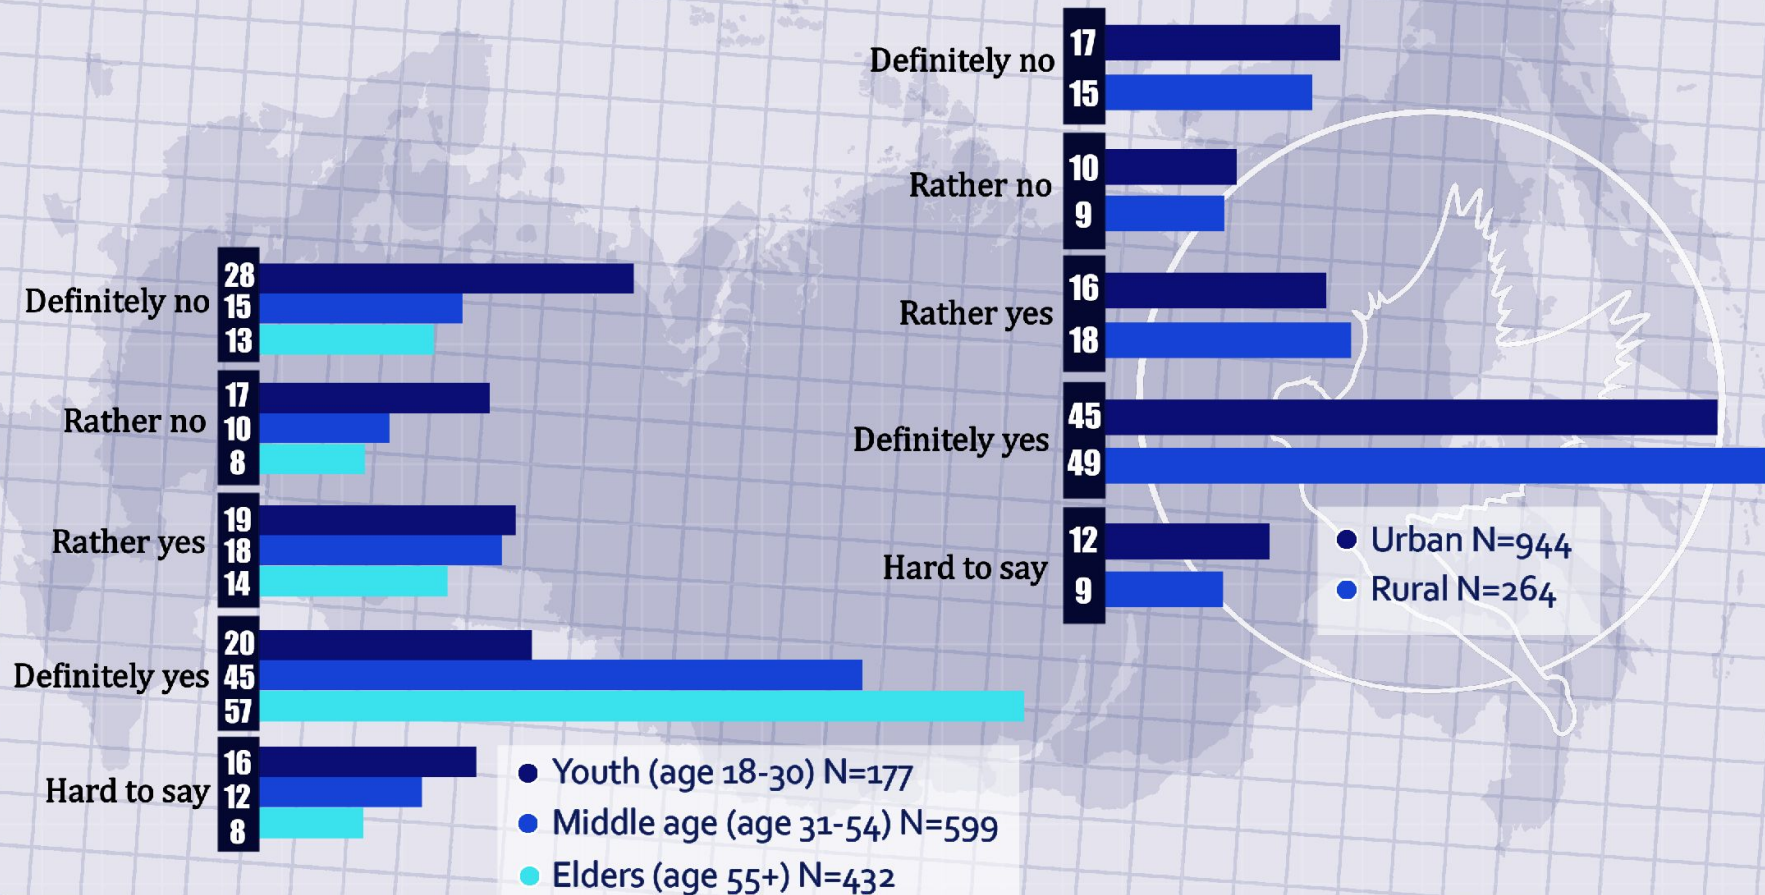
Definitely no
17
15

Rather no
10
9

Rather yes
16
18

Definitely yes
45
49

Hard to say
12
9

Urban N=944
Rural N=264

Definitely no
28
15
13

Rather no
17
10
8

Rather yes
19
18
14

Definitely yes
20
45
57

Hard to say
16
12
8

Youth (age 18-30) N=177
Middle age (age 31-54) N=599
Elders (age 55+) N=432